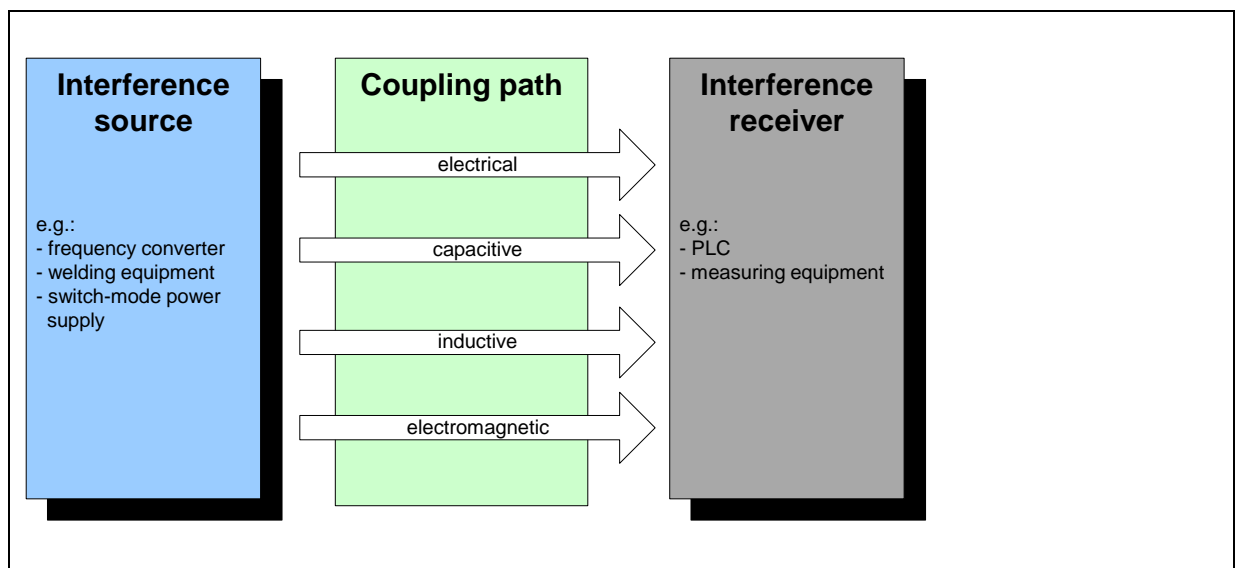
Interference source

e.g.:
- frequency converter
- welding equipment
- switch-mode power supply

Coupling path

electrical

capacitive

inductive

electromagnetic

Interference receiver

e.g.:
- PLC
- measuring equipment